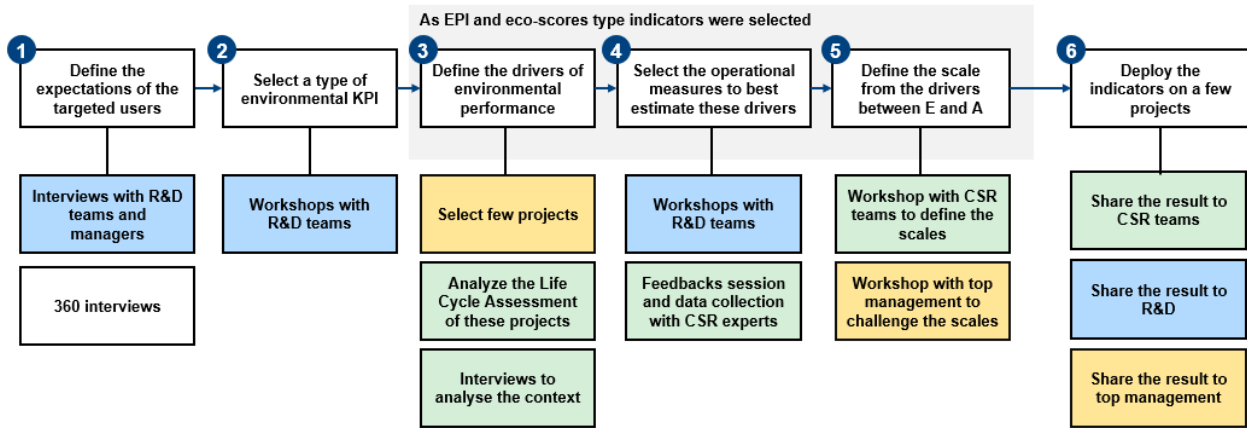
As EPI and eco-scores type indicators were selected

1
Define the expectations of the targeted users

Interviews with R&D teams and managers

360 interviews

2
Select a type of environmental KPI

Workshops with R&D teams

3
Define the drivers of environmental performance

Select few projects

Analyze the Life Cycle Assessment of these projects

Interviews to analyse the context

4
Select the operational measures to best estimate these drivers

Workshops with R&D teams

Feedbacks session and data collection with CSR experts

5
Define the scale from the drivers between E and A

Workshop with CSR teams to define the scales

Workshop with top management to challenge the scales

6
Deploy the indicators on a few projects

Share the result to CSR teams

Share the result to R&D

Share the result to top management